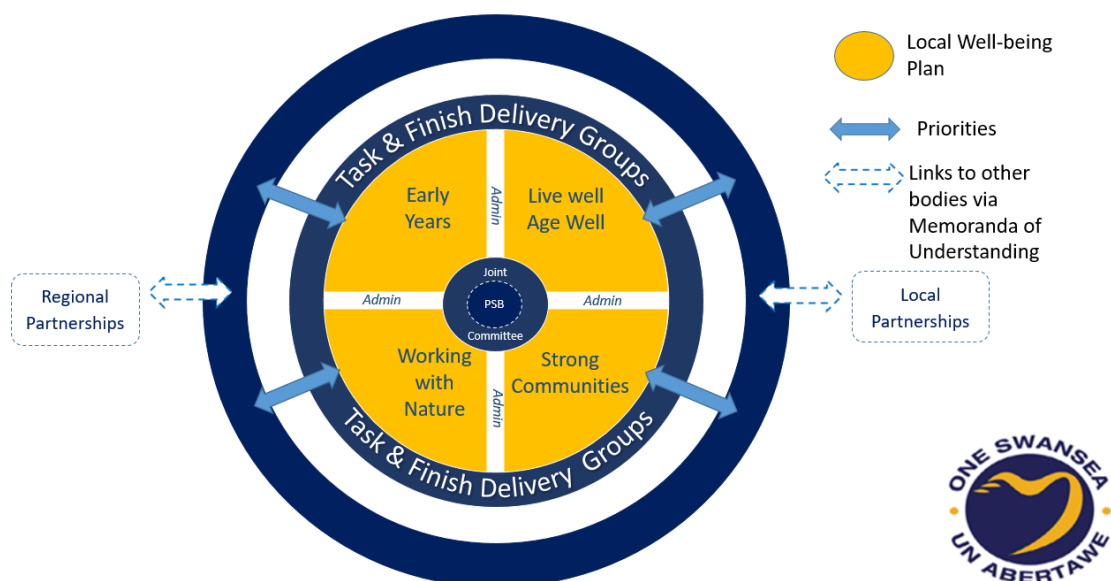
Task & Finish Delivery Groups

Early Years

Admin

Live well Age Well

Regional Partnerships

Admin

Joint

PSB

Committee

Admin

Local Partnerships

Working with Nature

Admin

Strong Communities

Task & Finish Delivery Groups

Local Well-being Plan

Priorities

Links to other bodies via Memoranda of Understanding

ONE SWANSEA

UN ABERTAWE